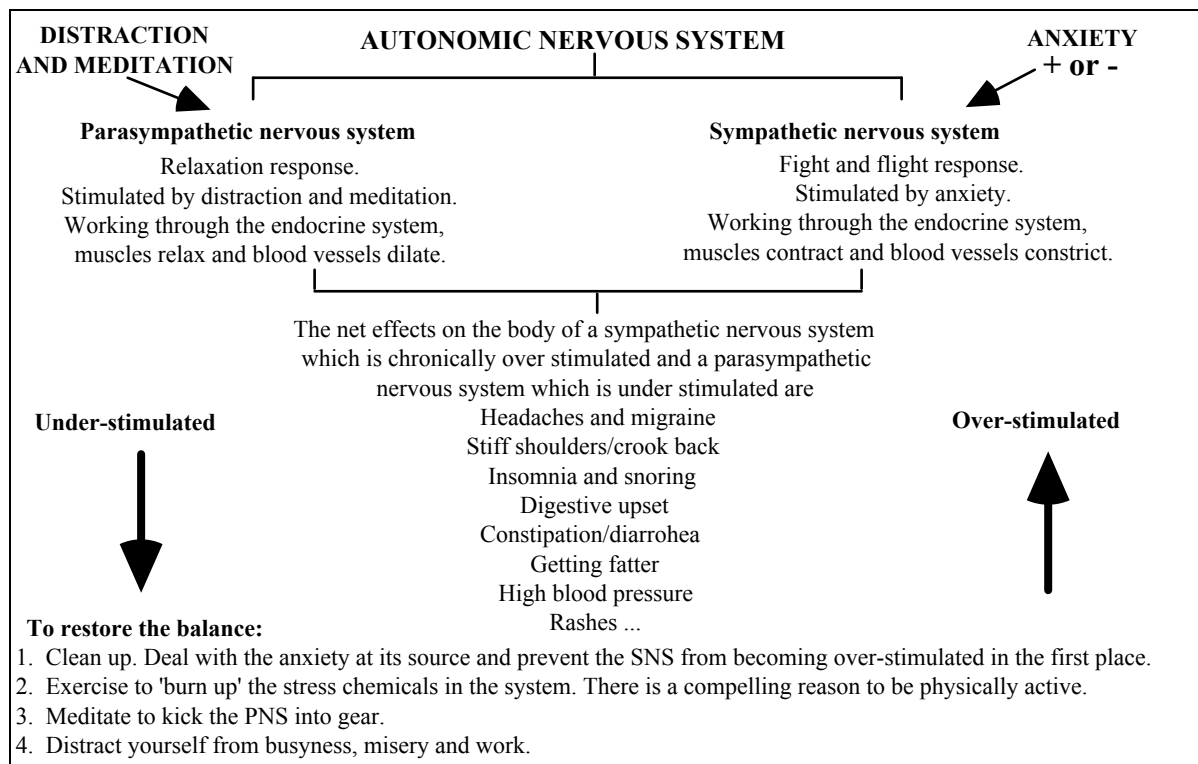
DISTRACTION AND MEDITATION

AUTONOMIC NERVOUS SYSTEM

ANXIETY + or -

Parasympathetic nervous system

Relaxation response.
Stimulated by distraction and meditation.
Working through the endocrine system, muscles relax and blood vessels dilate.

Sympathetic nervous system

Fight and flight response.
Stimulated by anxiety.
Working through the endocrine system, muscles contract and blood vessels constrict.

The net effects on the body of a sympathetic nervous system which is chronically over stimulated and a parasympathetic nervous system which is under stimulated are
Headaches and migraine
Stiff shoulders/crook back
Insomnia and snoring
Digestive upset
Constipation/diarrohea
Getting fatter
High blood pressure
Rashes ...

Under-stimulated

Over-stimulated

To restore the balance:
1. Clean up. Deal with the anxiety at its source and prevent the SNS from becoming over-stimulated in the first place.
2. Exercise to 'burn up' the stress chemicals in the system. There is a compelling reason to be physically active.
3. Meditate to kick the PNS into gear.
4. Distract yourself from busyness, misery and work.